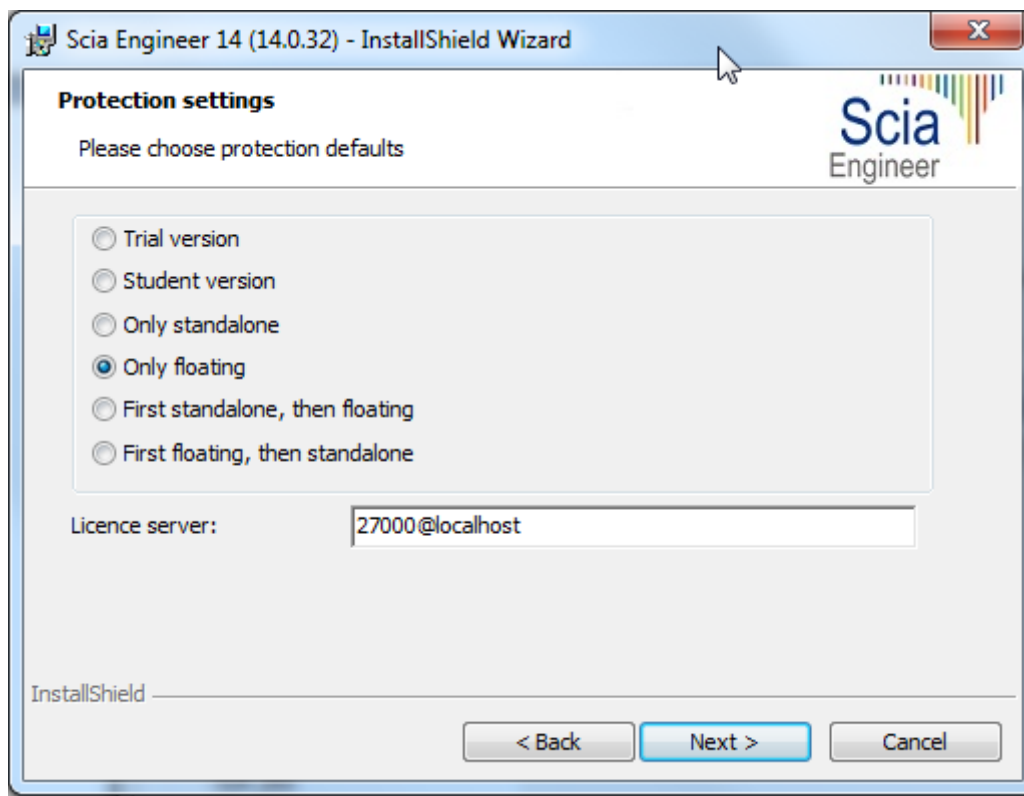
Scia Engineer 14 (14.0.32) - InstallShield Wizard

Protection settings

Please choose protection defaults

Scia Engineer

Trial version

Student version

Only standalone

Only floating

First standalone, then floating

First floating, then standalone

Licence server: 27000@localhost

InstallShield

< Back

Next >

Cancel